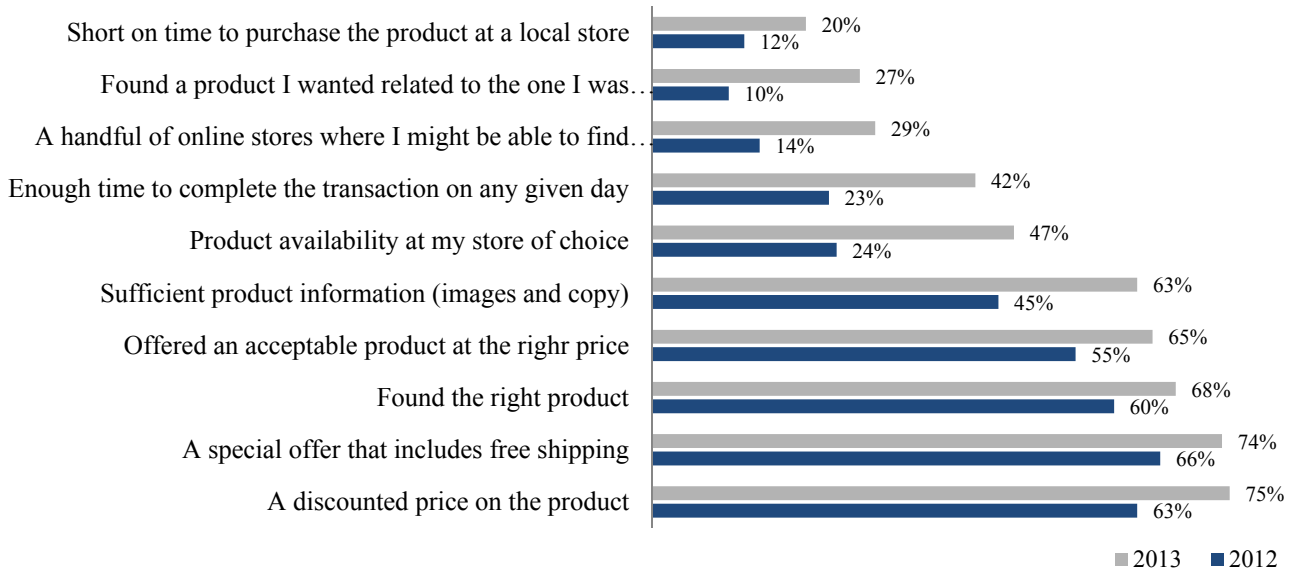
Short on time to purchase the product at a local store 20% 12%
Found a product I wanted related to the one I was… 27% 10%
A handful of online stores where I might be able to find… 29% 14%
Enough time to complete the transaction on any given day 42% 23%
Product availability at my store of choice 47% 24%
Sufficient product information (images and copy) 63% 45%
Offered an acceptable product at the righr price 65% 55%
Found the right product 68% 60%
A special offer that includes free shipping 74% 66%
A discounted price on the product 75% 63%

2013 2012